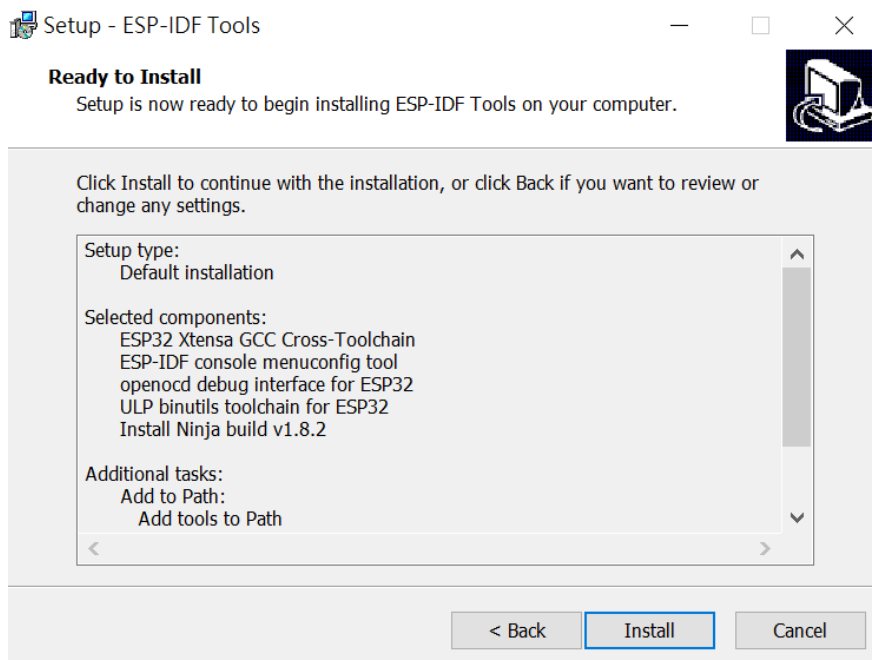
Setup - ESP-IDF Tools

Ready to Install
Setup is now ready to begin installing ESP-IDF Tools on your computer.

Click Install to continue with the installation, or click Back if you want to review or change any settings.

Setup type:
Default installation

Selected components:
ESP32 Xtensa GCC Cross-Toolchain
ESP-IDF console menuconfig tool
openocd debug interface for ESP32
ULP binutils toolchain for ESP32
Install Ninja build v1.8.2

Additional tasks:
Add to Path:
Add tools to Path

< Back
Install
Cancel